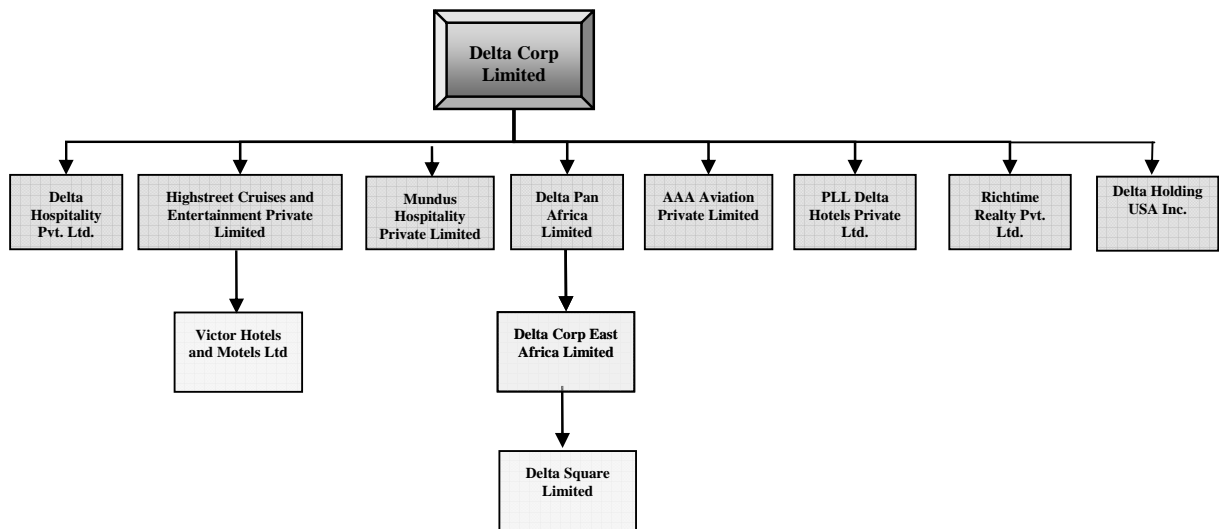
Delta Corp Limited

Delta Hospitality Pvt. Ltd.

Highstreet Cruises and Entertainment Private Limited

Mundus Hospitality Private Limited

Delta Pan Africa Limited

AAA Aviation Private Limited

PLL Delta Hotels Private Ltd.

Richtime Realty Pvt. Ltd.

Delta Holding USA Inc.

Victor Hotels and Motels Ltd

Delta Corp East Africa Limited

Delta Square Limited